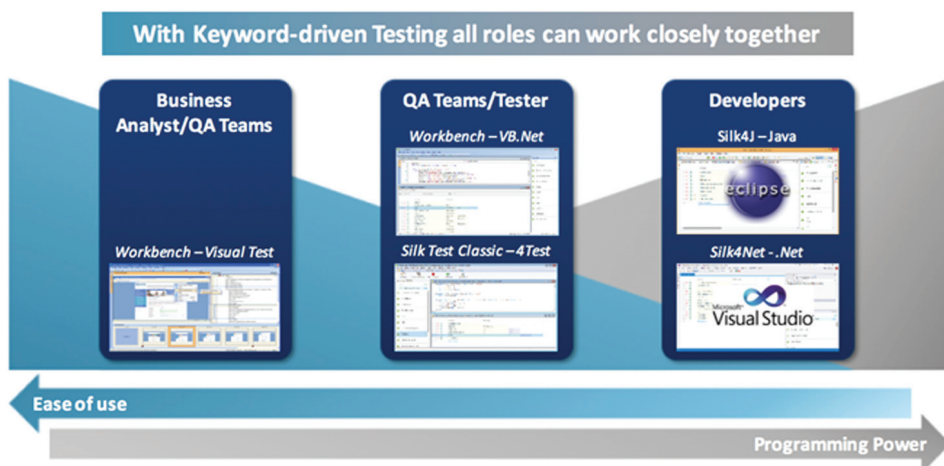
With Keyword-driven Testing all roles can work closely together

Business Analyst/QA Teams

Workbench – Visual Test

QA Teams/Tester

Workbench – VB.Net

Silk Test Classic – 4Test

Developers

Silk4J – Java

eclipse

Silk4Net - .Net

Microsoft Visual Studio

Ease of use

Programming Power